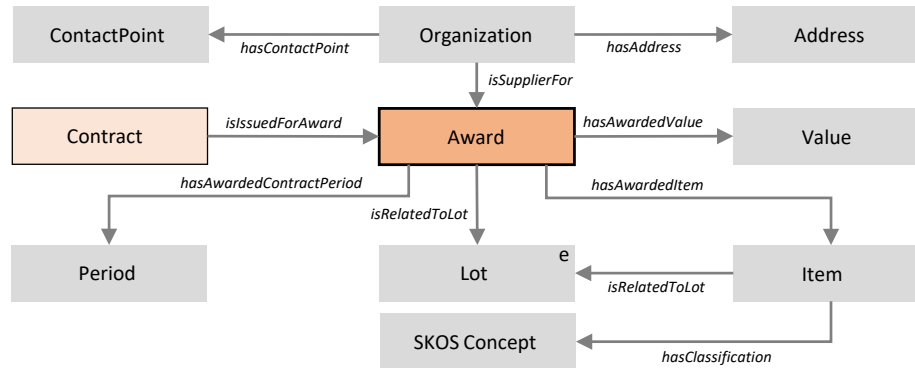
ContactPoint

hasContactPoint

Organization

hasAddress

Address

isSupplierFor

Contract

isIssuedForAward

Award

hasAwardedValue

Value

hasAwardedContractPeriod

hasAwardedItem

isRelatedToLot

Period

Lot

e

isRelatedToLot

Item

SKOS Concept

hasClassification